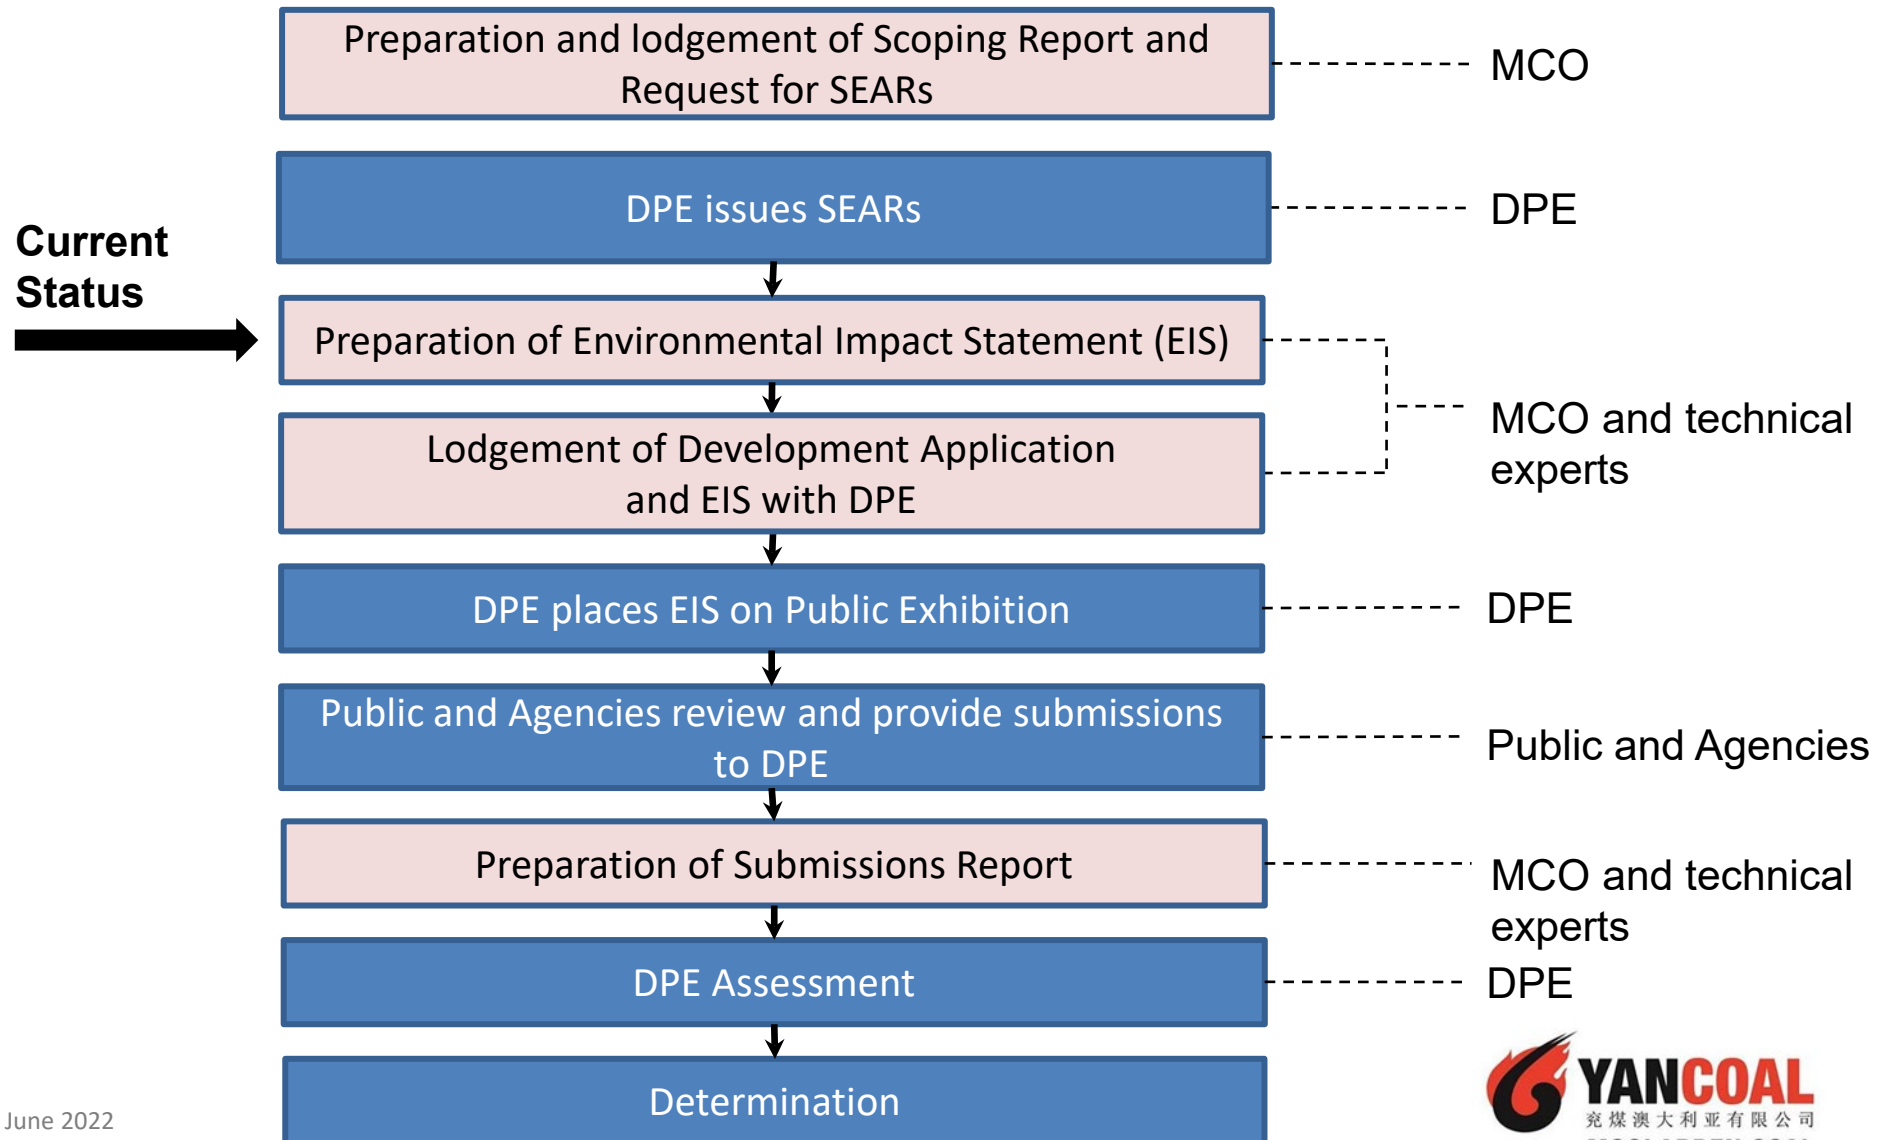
Preparation and lodgement of Scoping Report and Request for SEARs

MCO

DPE issues SEARs

DPE

Current Status

Preparation of Environmental Impact Statement (EIS)

Lodgement of Development Application and EIS with DPE

MCO and technical experts

DPE places EIS on Public Exhibition

DPE

Public and Agencies review and provide submissions to DPE

Public and Agencies

Preparation of Submissions Report

MCO and technical experts

DPE Assessment

DPE

Determination

June 2022

YANCOAL
兖煤澳大利亚有限公司
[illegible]